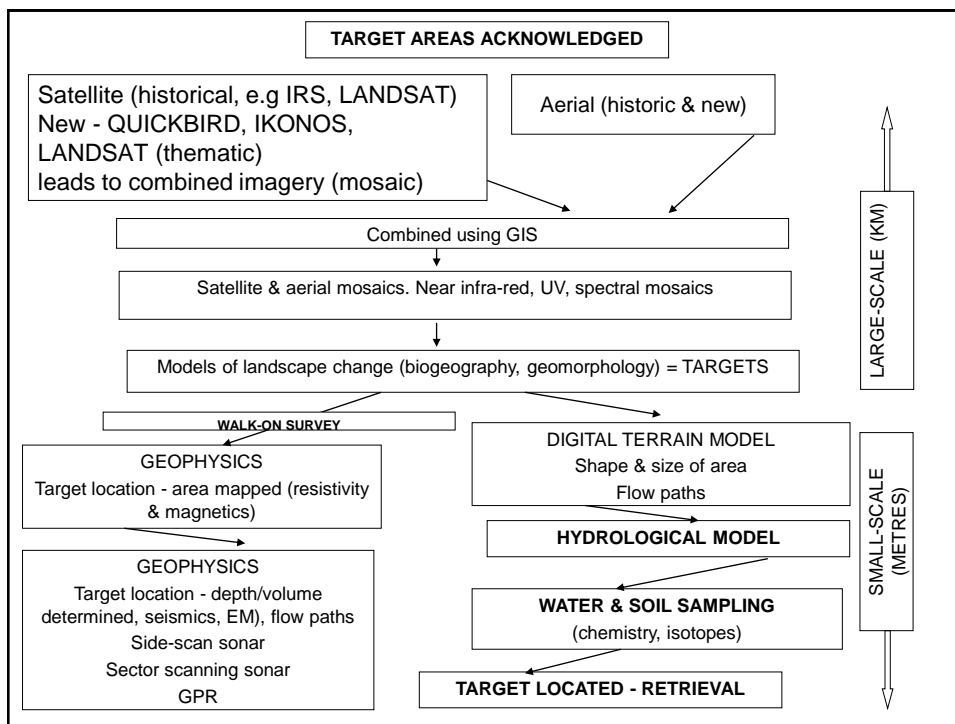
TARGET AREAS ACKNOWLEDGED

Satellite (historical, e.g IRS, LANDSAT)
New - QUICKBIRD, IKONOS, LANDSAT (thematic)
leads to combined imagery (mosaic)

Aerial (historic & new)

LARGE-SCALE (KM)

Combined using GIS

Satellite & aerial mosaics. Near infra-red, UV, spectral mosaics

Models of landscape change (biogeography, geomorphology) = TARGETS

WALK-ON SURVEY

GEOPHYSICS
Target location - area mapped (resistivity & magnetics)

DIGITAL TERRAIN MODEL
Shape & size of area
Flow paths

SMALL-SCALE (METRES)

HYDROLOGICAL MODEL

GEOPHYSICS
Target location - depth/volume determined, seismics, EM), flow paths
Side-scan sonar
Sector scanning sonar
GPR

WATER & SOIL SAMPLING
(chemistry, isotopes)

TARGET LOCATED - RETRIEVAL